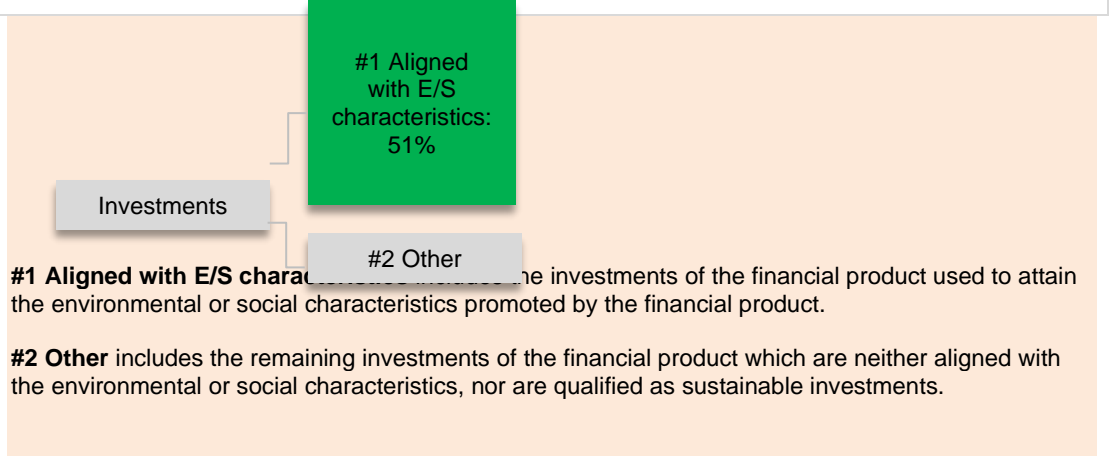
#1 Aligned with E/S characteristics: 51%

Investments

#2 Other

**#1 Aligned with E/S chara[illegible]** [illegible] the investments of the financial product used to attain the environmental or social characteristics promoted by the financial product.

**#2 Other** includes the remaining investments of the financial product which are neither aligned with the environmental or social characteristics, nor are qualified as sustainable investments.